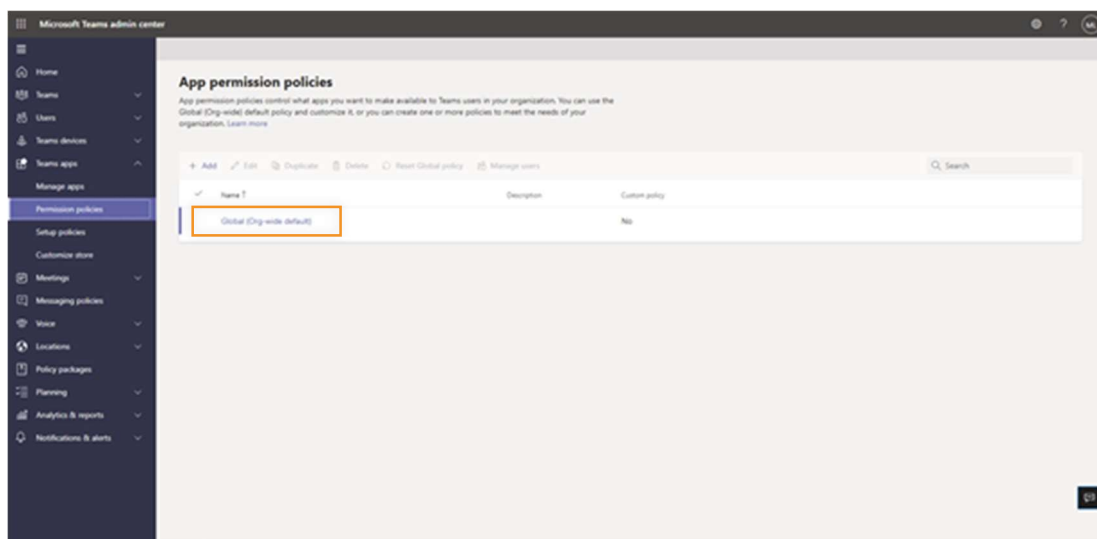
Microsoft Teams admin center

Home
Teams
Users
Teams devices
Teams apps
Manage apps
Permission policies
Setup policies
Customize store
Meetings
Messaging policies
Voice
Locations
Policy packages
Planning
Analytics & reports
Notifications & alerts

App permission policies

App permission policies control what apps you want to make available to Teams users in your organization. You can use the Global (Org-wide) default policy and customize it, or you can create one or more policies to meet the needs of your organization. Learn more

+ Add Edit Duplicate Delete Reset Global policy Manage users

Search

| Name ↑ | Description | Custom policy |
|---|---|---|
| Global (Org-wide default) | | No |